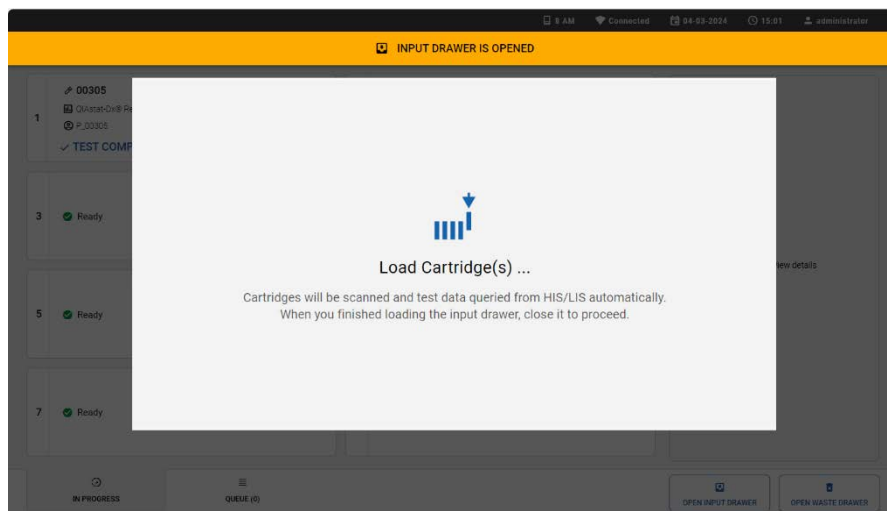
8 AM Connected 04-03-2024 15:01 administrator

INPUT DRAWER IS OPENED

1 00305 QIAstat-Dx® Re P_00305 ✓ TEST COMP

3 Ready

5 Ready

7 Ready

iew details

Load Cartridge(s) ...

Cartridges will be scanned and test data queried from HIS/LIS automatically. When you finished loading the input drawer, close it to proceed.

IN PROGRESS

QUEUE (0)

OPEN INPUT DRAWER

OPEN WASTE DRAWER